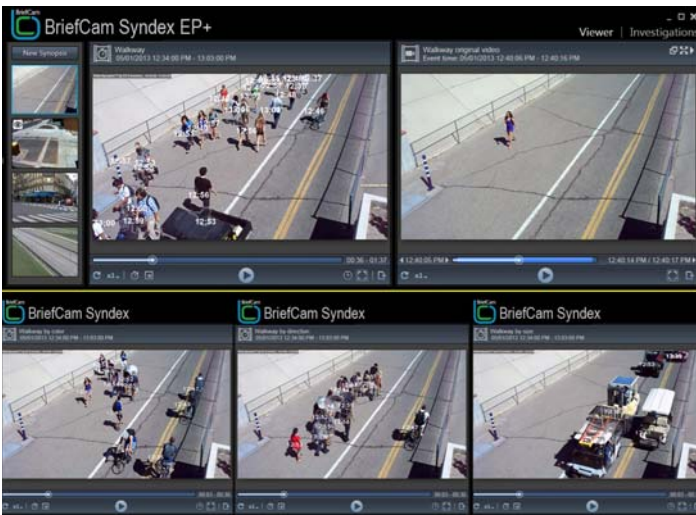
BriefCam

BriefCam Syndex EP+

Viewer | Investigations

New Synopsis

Walkway
05/01/2013 12:34:00 PM - 13:03:00 PM

12:33

12:50

12:53

00:36 - 01:37

x1

Walkway original video
Event time: 05/01/2013 12:40:06 PM - 12:40:16 PM

12:40:05 PM

12:40:14 PM | 12:40:17 PM

x1

BriefCam

BriefCam Syndex

Walkway by color
05/01/2013 12:34:00 PM - 13:03:00 PM

BriefCam

BriefCam Syndex

Walkway by direction
05/01/2013 12:34:00 PM - 13:03:00 PM

BriefCam

BriefCam Syndex

Walkway by size
05/01/2013 12:34:00 PM - 13:03:00 PM